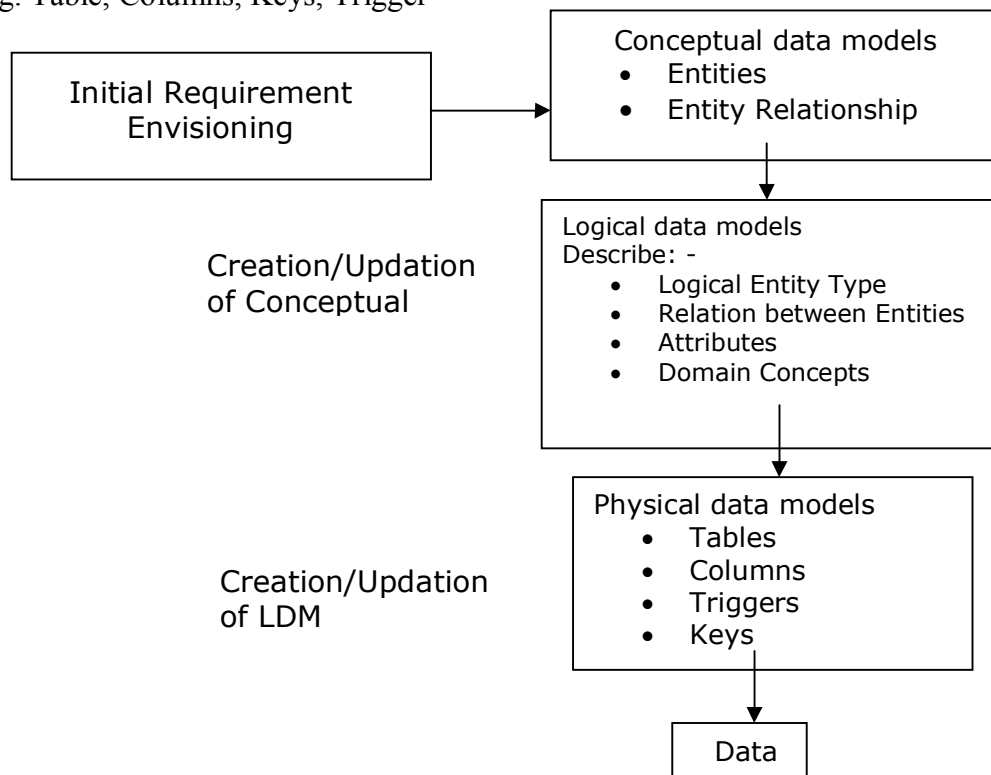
g. Table, Columns, Keys, Trigger

Initial Requirement Envisioning

Conceptual data models
- Entities
- Entity Relationship

Creation/Updation of Conceptual

Logical data models
Describe: -
- Logical Entity Type
- Relation between Entities
- Attributes
- Domain Concepts

Creation/Updation of LDM

Physical data models
- Tables
- Columns
- Triggers
- Keys

Data